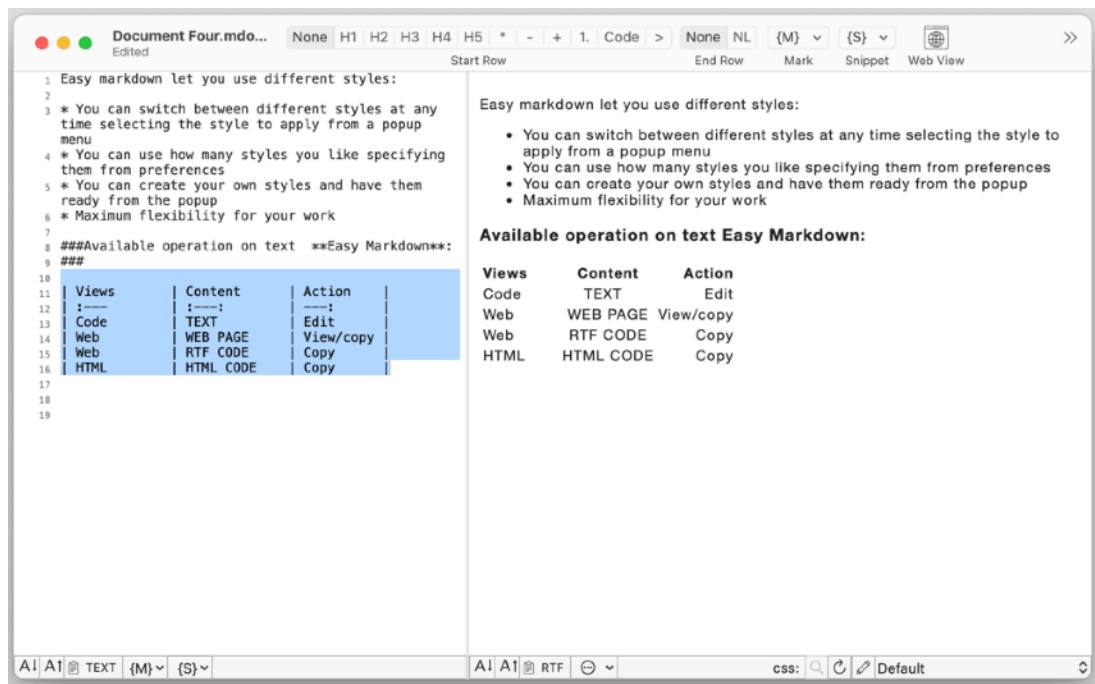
Document Four.mdo...
Edited

None H1 H2 H3 H4 H5 * - + 1. Code >
Start Row
None NL
End Row
{M}
Mark
{S}
Snippet
Web View

1 Easy markdown let you use different styles:
2
3 * You can switch between different styles at any time selecting the style to apply from a popup menu
4 * You can use how many styles you like specifying them from preferences
5 * You can create your own styles and have them ready from the popup
6 * Maximum flexibility for your work
7
8 ###Available operation on text **Easy Markdown**:
9 ###
10
11 | Views | Content | Action |
12 | :--- | :---: | ---: |
13 | Code | TEXT | Edit |
14 | Web | WEB PAGE | View/copy |
15 | Web | RTF CODE | Copy |
16 | HTML | HTML CODE | Copy |
17
18
19

Easy markdown let you use different styles:

- You can switch between different styles at any time selecting the style to apply from a popup menu
- You can use how many styles you like specifying them from preferences
- You can create your own styles and have them ready from the popup
- Maximum flexibility for your work

Available operation on text Easy Markdown:

| Views | Content | Action |
|---|---|---|
| Code | TEXT | Edit |
| Web | WEB PAGE | View/copy |
| Web | RTF CODE | Copy |
| HTML | HTML CODE | Copy |

A↓ A↑ TEXT {M} {S}
A↓ A↑ RTF
css: Default